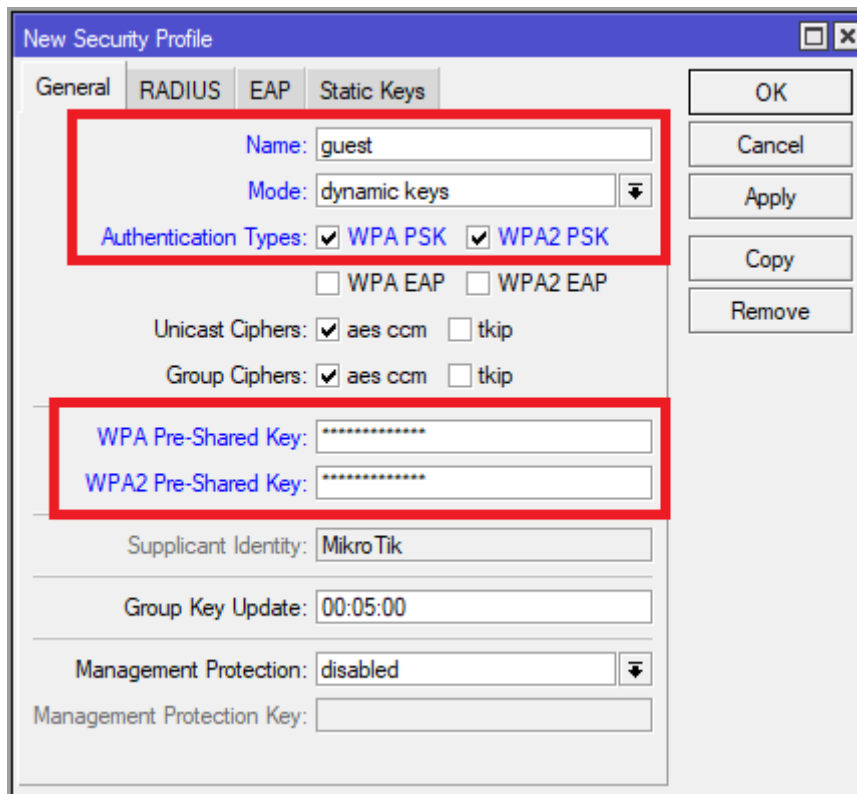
New Security Profile

General | RADIUS | EAP | Static Keys

Name: guest
Mode: dynamic keys
Authentication Types: WPA PSK WPA2 PSK
WPA EAP WPA2 EAP
Unicast Ciphers: aes ccm tkip
Group Ciphers: aes ccm tkip

WPA Pre-Shared Key: **************
WPA2 Pre-Shared Key: **************

Supplicant Identity: MikroTik

Group Key Update: 00:05:00

Management Protection: disabled
Management Protection Key:

OK
Cancel
Apply
Copy
Remove